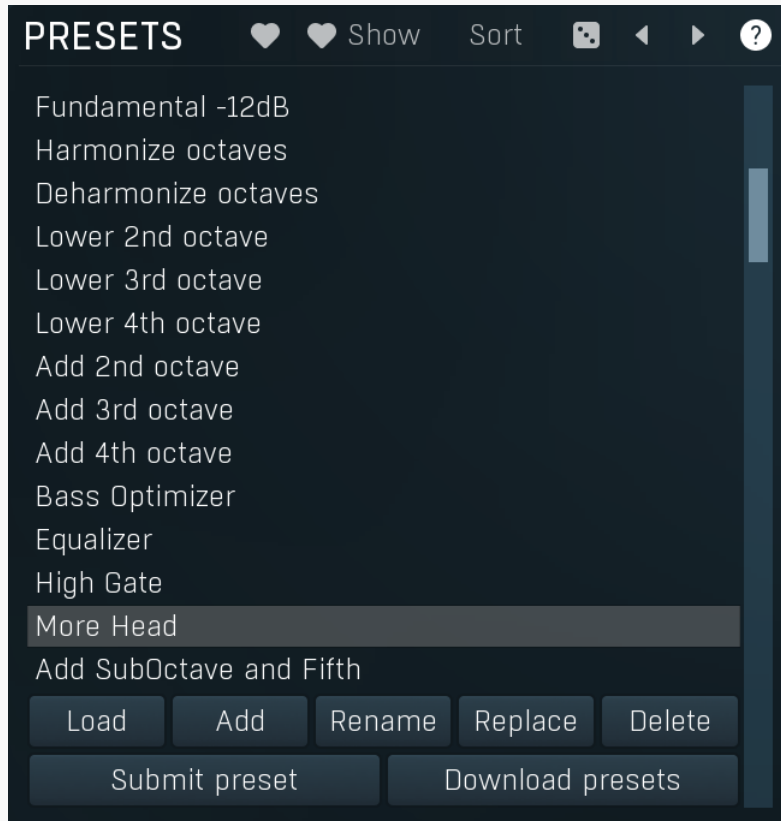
PRESETS Show Sort ?

Fundamental -12dB
Harmonize octaves
Deharmonize octaves
Lower 2nd octave
Lower 3rd octave
Lower 4th octave
Add 2nd octave
Add 3rd octave
Add 4th octave
Bass Optimizer
Equalizer
High Gate
More Head
Add SubOctave and Fifth

Load Add Rename Replace Delete
Submit preset Download presets